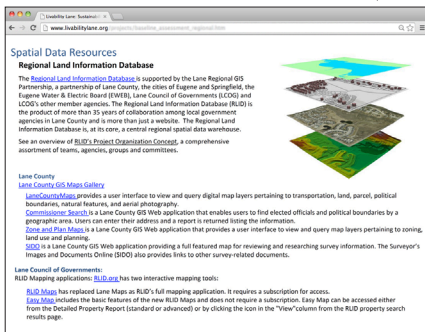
Livability Lane: Sustainab ×

www.livabilitylane.org/projects/baseline_assessment_regional.html

Spatial Data Resources

Regional Land Information Database

The Regional Land Information Database is supported by the Lane Regional GIS Partnership, a partnership of Lane County, the cities of Eugene and Springfield, the Eugene Water & Electric Board (EWEB), Lane Council of Governments (LCOG) and LCOG's other member agencies. The Regional Land Information Database (RLID) is the product of more than 35 years of collaboration among local government agencies in Lane County and is more than just a website. The Regional Land Information Database is, at its core, a central regional spatial data warehouse.

See an overview of RLID's Project Organization Concept, a comprehensive assortment of teams, agencies, groups and committees.

Lane County
Lane County GIS Maps Gallery

LaneCountyMaps provides a user interface to view and query digital map layers pertaining to transportation, land, parcel, political boundaries, natural features, and aerial photography.
Commissioner Search is a Lane County GIS Web application that enables users to find elected officials and political boundaries by a geographic area. Users can enter their address and a report is returned listing the information.
Zone and Plan Maps is a Lane County GIS Web application that provides a user interface to view and query map layers pertaining to zoning, land use and planning.
SIDO is a Lane County GIS Web application providing a full featured map for reviewing and researching survey information. The Surveyor's Images and Documents Online (SIDO) also provides links to other survey-related documents.

Lane Council of Governments:
RLID Mapping applications: RLID.org has two interactive mapping tools:

RLID Maps has replaced Lane Maps as RLID's full mapping application. It requires a subscription for access.
Easy Map includes the basic features of the new RLID Maps and does not require a subscription. Easy Map can be accessed either from the Detailed Property Report (standard or advanced) or by clicking the icon in the "View"column from the RLID property search results page.